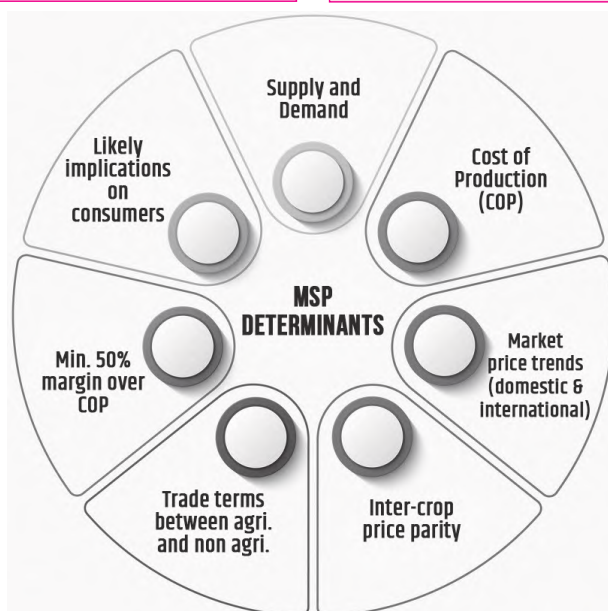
MSP DETERMINANTS

Supply and Demand

Cost of Production (COP)

Market price trends (domestic & international)

Inter-crop price parity

Trade terms between agri. and non agri.

Min. 50% margin over COP

Likely implications on consumers